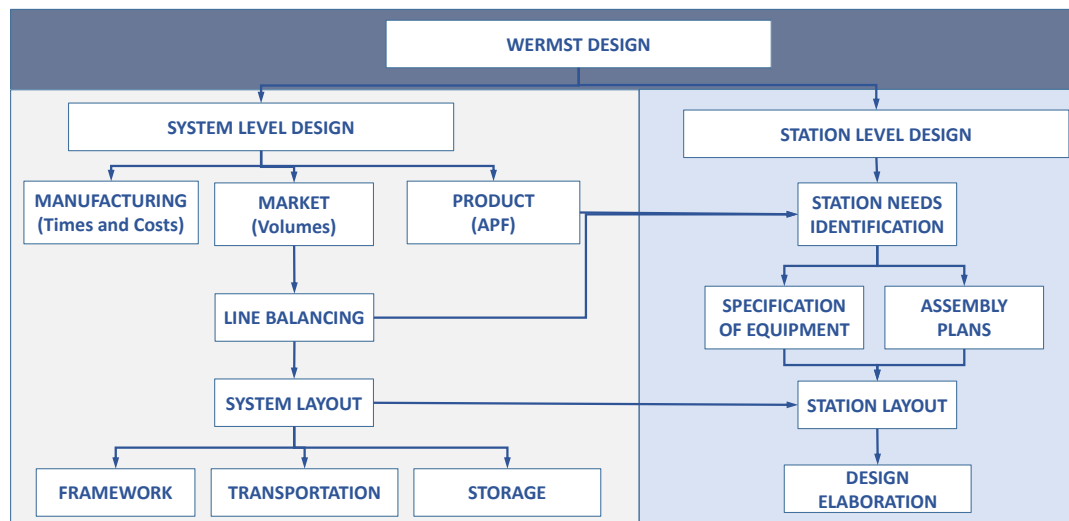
WERMST DESIGN

SYSTEM LEVEL DESIGN

MANUFACTURING (Times and Costs)

MARKET (Volumes)

PRODUCT (APF)

LINE BALANCING

SYSTEM LAYOUT

FRAMEWORK

TRANSPORTATION

STORAGE

STATION LEVEL DESIGN

STATION NEEDS IDENTIFICATION

SPECIFICATION OF EQUIPMENT

ASSEMBLY PLANS

STATION LAYOUT

DESIGN ELABORATION